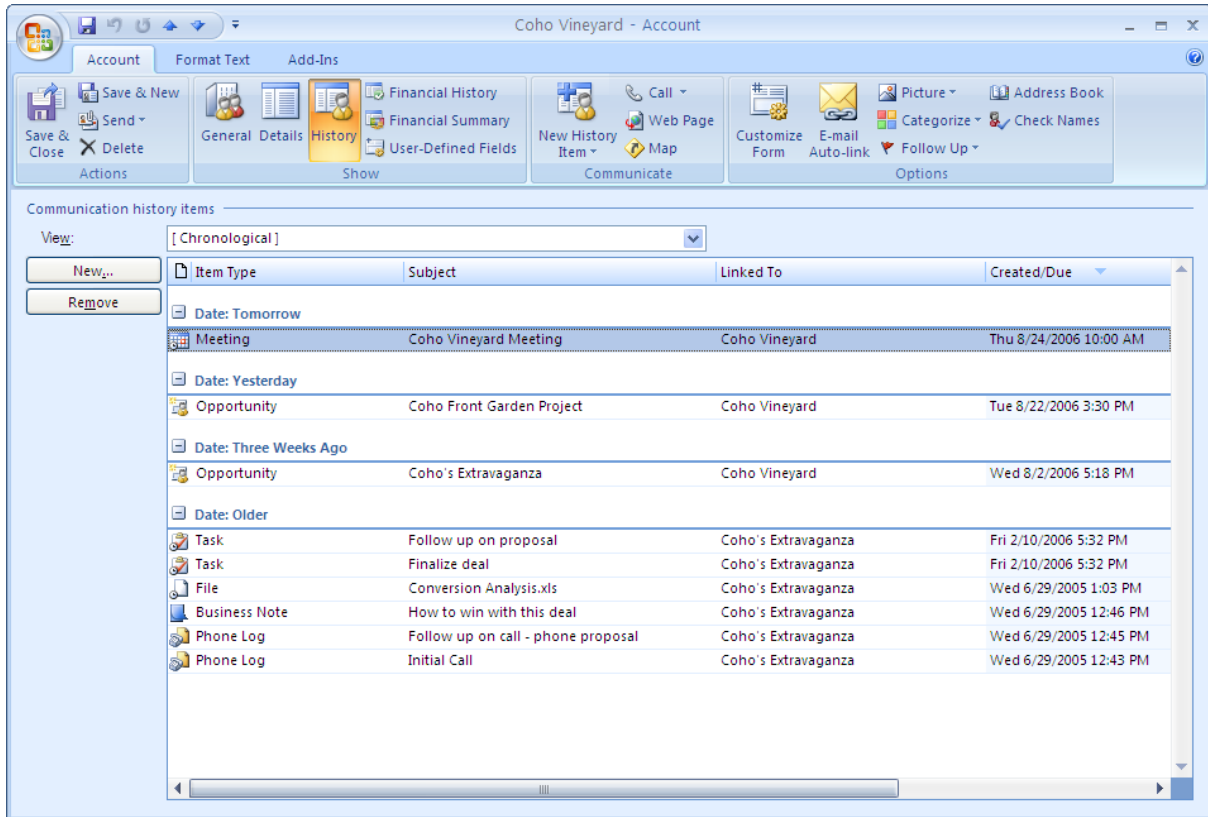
Coho Vineyard - Account

Account Format Text Add-Ins

Save & Close
Save & New
Send
Delete
Actions

General Details History
Financial History
Financial Summary
User-Defined Fields
Show

New History Item
Call
Web Page
Map
Communicate

Customize Form
E-mail Auto-link
Picture
Categorize
Follow Up
Address Book
Check Names
Options

Communication history items

View: [ Chronological ]

New...
Remove

| Item Type | Subject | Linked To | Created/Due |
|---|---|---|---|
| Date: Tomorrow | | | |
| Meeting | Coho Vineyard Meeting | Coho Vineyard | Thu 8/24/2006 10:00 AM |
| Date: Yesterday | | | |
| Opportunity | Coho Front Garden Project | Coho Vineyard | Tue 8/22/2006 3:30 PM |
| Date: Three Weeks Ago | | | |
| Opportunity | Coho's Extravaganza | Coho Vineyard | Wed 8/2/2006 5:18 PM |
| Date: Older | | | |
| Task | Follow up on proposal | Coho's Extravaganza | Fri 2/10/2006 5:32 PM |
| Task | Finalize deal | Coho's Extravaganza | Fri 2/10/2006 5:32 PM |
| File | Conversion Analysis.xls | Coho's Extravaganza | Wed 6/29/2005 1:03 PM |
| Business Note | How to win with this deal | Coho's Extravaganza | Wed 6/29/2005 12:46 PM |
| Phone Log | Follow up on call - phone proposal | Coho's Extravaganza | Wed 6/29/2005 12:45 PM |
| Phone Log | Initial Call | Coho's Extravaganza | Wed 6/29/2005 12:43 PM |